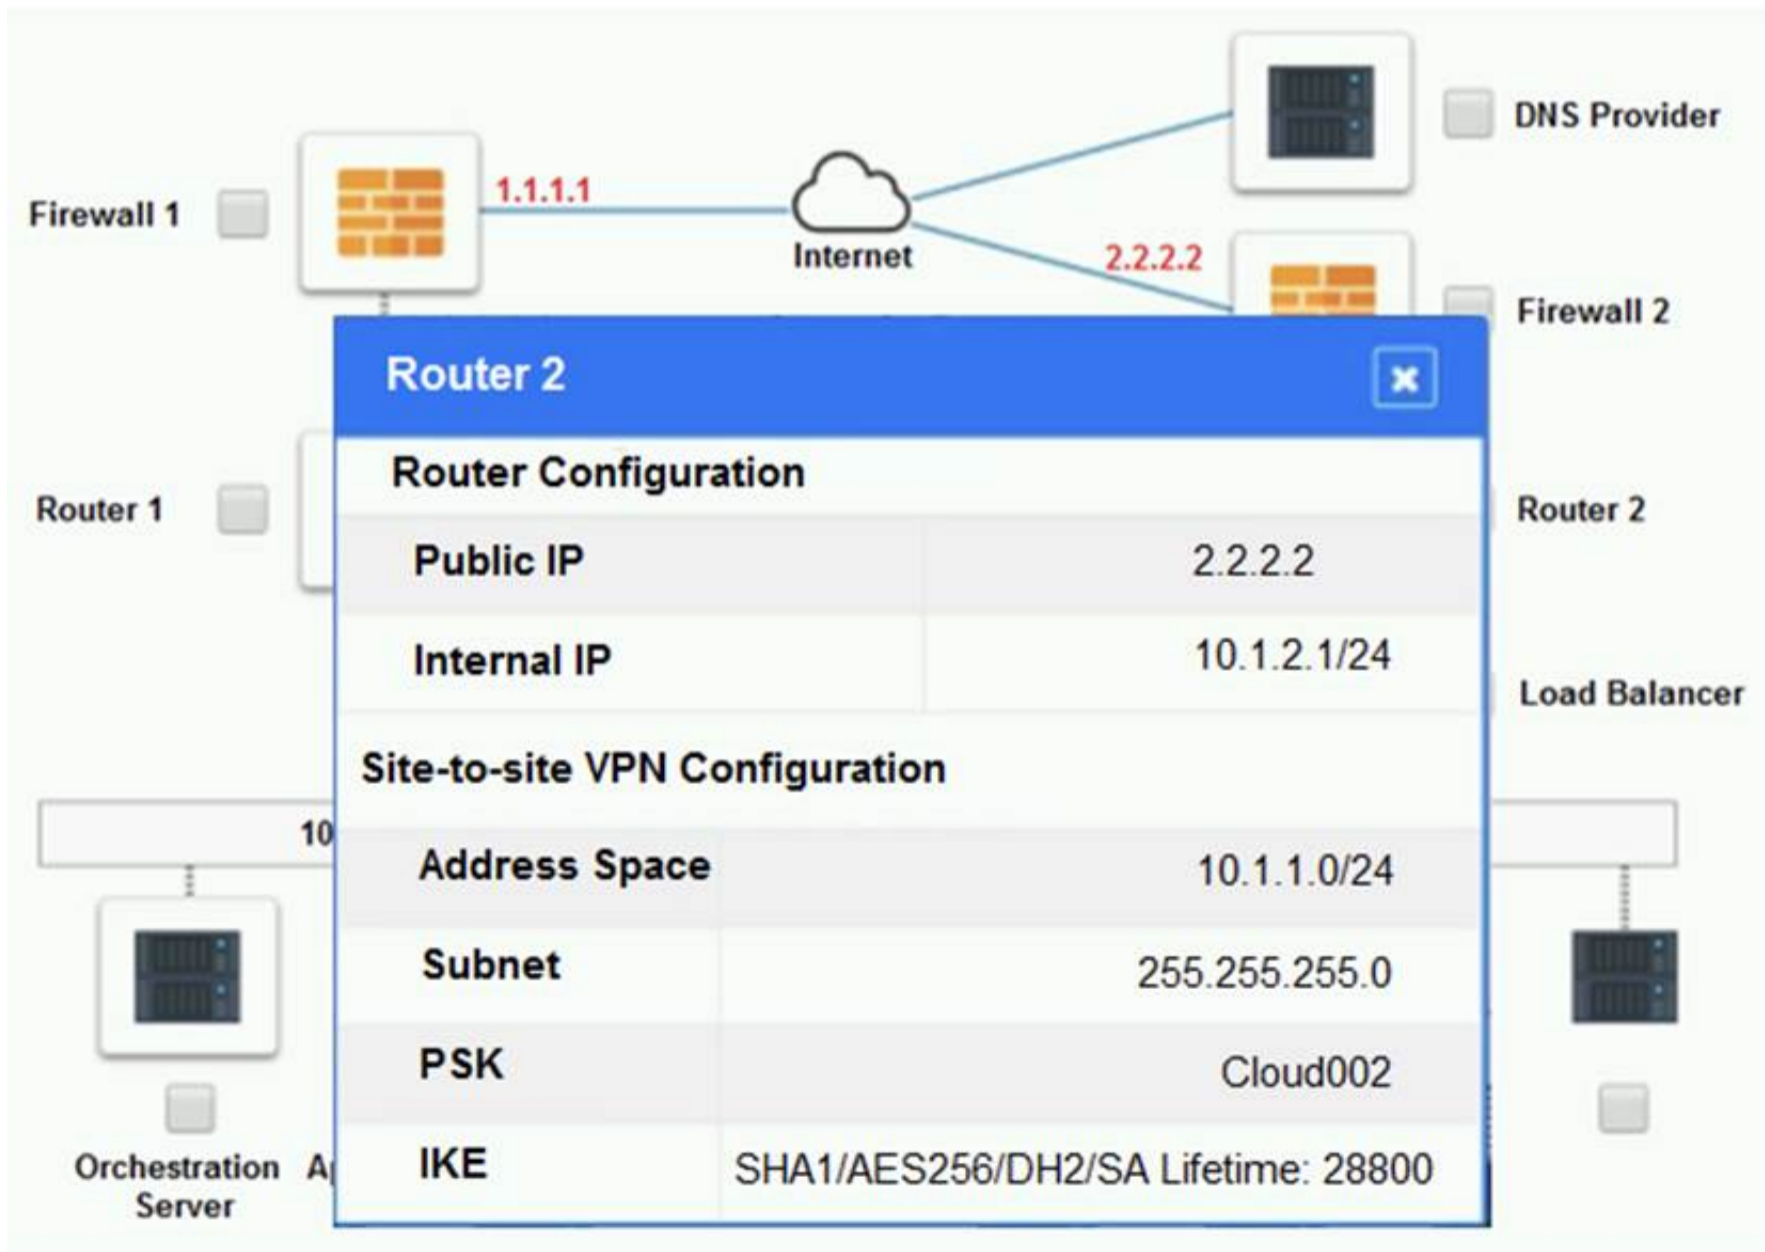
Firewall 1

1.1.1.1

Internet

DNS Provider

2.2.2.2

Firewall 2

Router 2

×

Router Configuration

| Public IP | 2.2.2.2 |
|---|---|
| Internal IP | 10.1.2.1/24 |

Site-to-site VPN Configuration

| Address Space | 10.1.1.0/24 |
|---|---|
| Subnet | 255.255.255.0 |
| PSK | Cloud002 |
| IKE | SHA1/AES256/DH2/SA Lifetime: 28800 |

Router 1

Router 2

Load Balancer

10

Orchestration Server

A